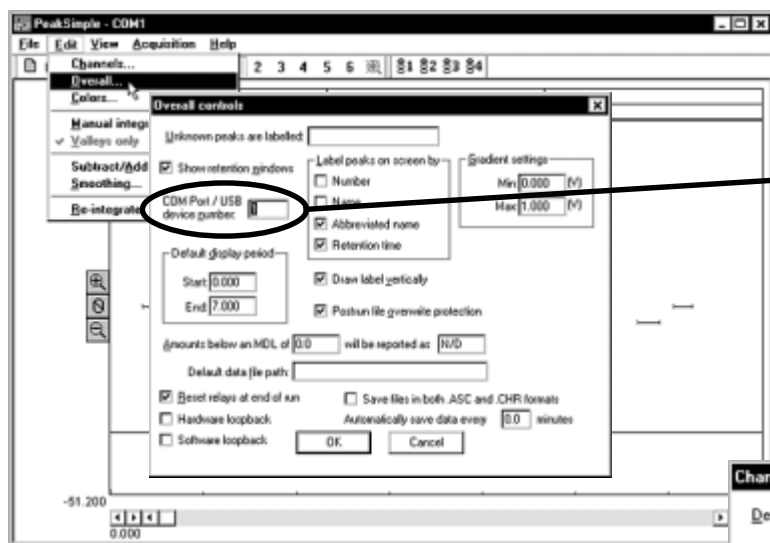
PeakSimple - COM1

File Edit View Acquisition Help

Channels...
Overall...
Colors...
Manual integ
✓ Valleys only
Subtract/Add
Smoothing...
Re-integrate

2 3 4 5 6 $1 $2 $3 $4

Overall controls

Unknown peaks are labelled:

☑ Show retention windows

Label peaks on screen by
☐ Number
☐ Name
☑ Abbreviated name
☑ Retention time

Gradient settings
Min 0.000 (V)
Max 1.000 (V)

COM Port / USB device number: 1

Default display period
Start 0.000
End 7.000

☑ Draw label vertically

☑ Postrun file overwrite protection

Amounts below an MDL of 0.0 will be reported as N/D

Default data file path:

☑ Reset relays at end of run
☐ Hardware loopback
☐ Software loopback

☐ Save files in both .ASC and .CHR formats
Automatically save data every 0.0 minutes

OK Cancel

-51.200
0.000

Char
De